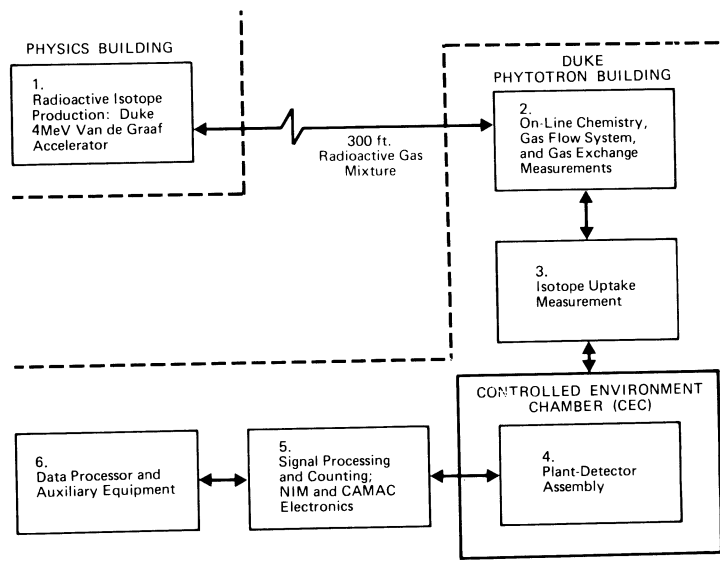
PHYSICS BUILDING

1. Radioactive Isotope Production: Duke 4MeV Van de Graaf Accelerator

300 ft. Radioactive Gas Mixture

DUKE PHYTOTRON BUILDING

2. On-Line Chemistry, Gas Flow System, and Gas Exchange Measurements

3. Isotope Uptake Measurement

CONTROLLED ENVIRONMENT CHAMBER (CEC)

4. Plant-Detector Assembly

5. Signal Processing and Counting; NIM and CAMAC Electronics

6. Data Processor and Auxiliary Equipment